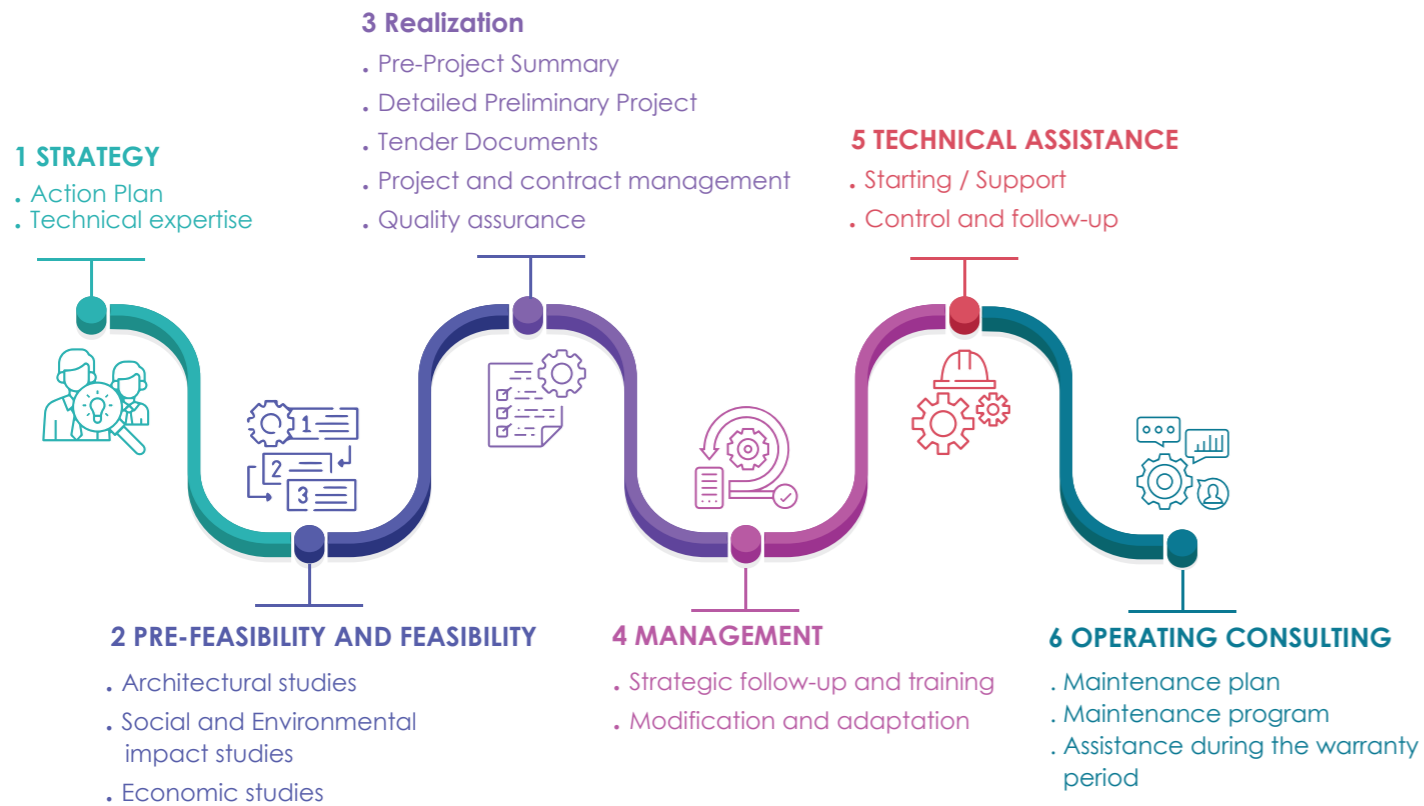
3 Realization
. Pre-Project Summary
. Detailed Preliminary Project
. Tender Documents
. Project and contract management
. Quality assurance

1 STRATEGY
. Action Plan
. Technical expertise

5 TECHNICAL ASSISTANCE
. Starting / Support
. Control and follow-up

1
2
3

2 PRE-FEASIBILITY AND FEASIBILITY
. Architectural studies
. Social and Environmental impact studies
. Economic studies

4 MANAGEMENT
. Strategic follow-up and training
. Modification and adaptation

6 OPERATING CONSULTING
. Maintenance plan
. Maintenance program
. Assistance during the warranty period